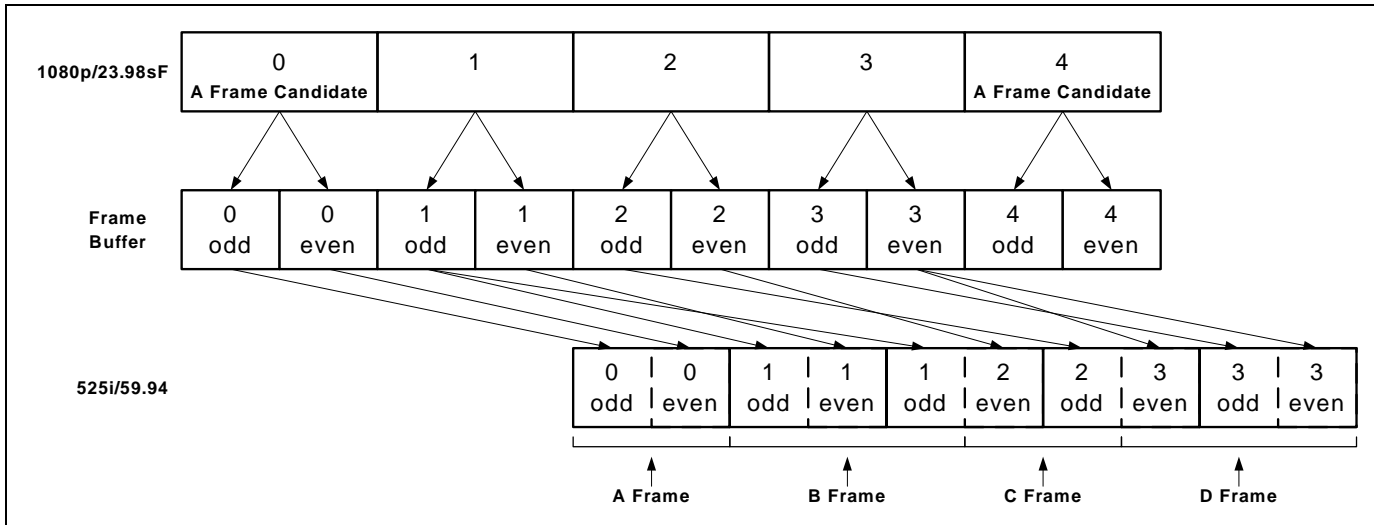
1080p/23.98sF

| 0 A Frame Candidate | 1 | 2 | 3 | 4 A Frame Candidate |
|---|---|---|---|---|

Frame Buffer

| 0 odd | 0 even | 1 odd | 1 even | 2 odd | 2 even | 3 odd | 3 even | 4 odd | 4 even |
|---|---|---|---|---|---|---|---|---|---|

525i/59.94

| 0 odd | 0 even | 1 odd | 1 even | 1 odd | 2 even | 2 odd | 3 even | 3 odd | 3 even |
|---|---|---|---|---|---|---|---|---|---|

A Frame

B Frame

C Frame

D Frame